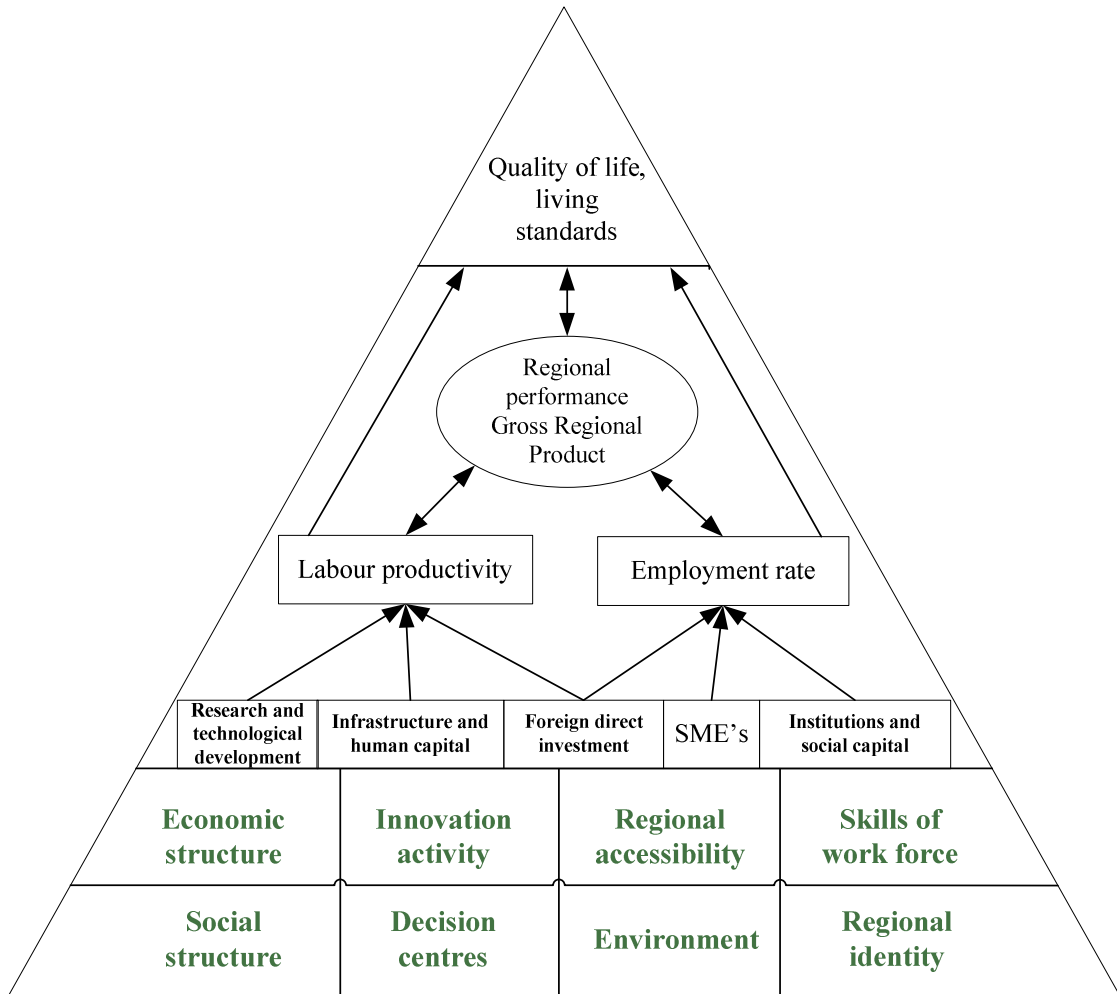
Quality of life, living standards

Regional performance Gross Regional Product

Labour productivity

Employment rate

Research and technological development

Infrastructure and human capital

Foreign direct investment

SME's

Institutions and social capital

Economic structure

Innovation activity

Regional accessibility

Skills of work force

Social structure

Decision centres

Environment

Regional identity